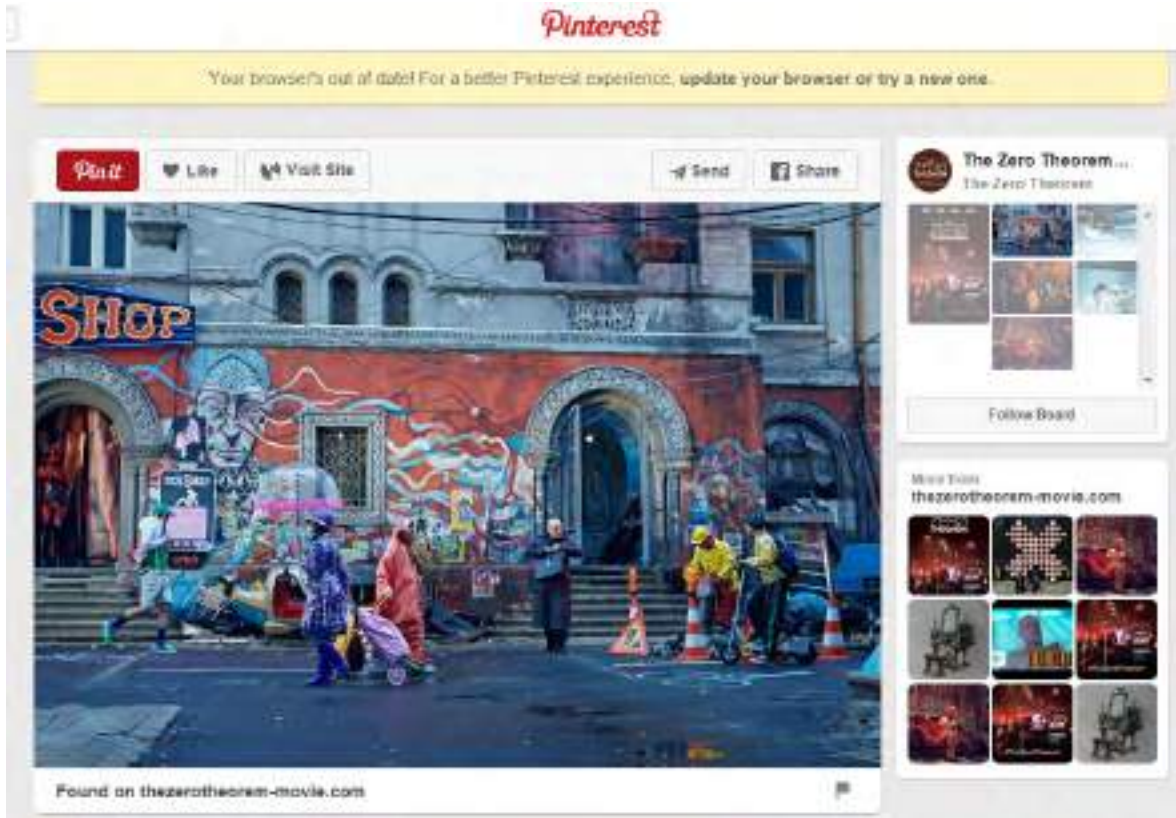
Pinterest

Your browser's out of date! For a better Pinterest experience, update your browser or try a new one.

Pin it
Like
Visit Site
Send
Share

SHOP

Found on thezerotheorem-movie.com

The Zero Theorem ...
The Zero Theorem

Follow Board

More from
thezerotheorem-movie.com